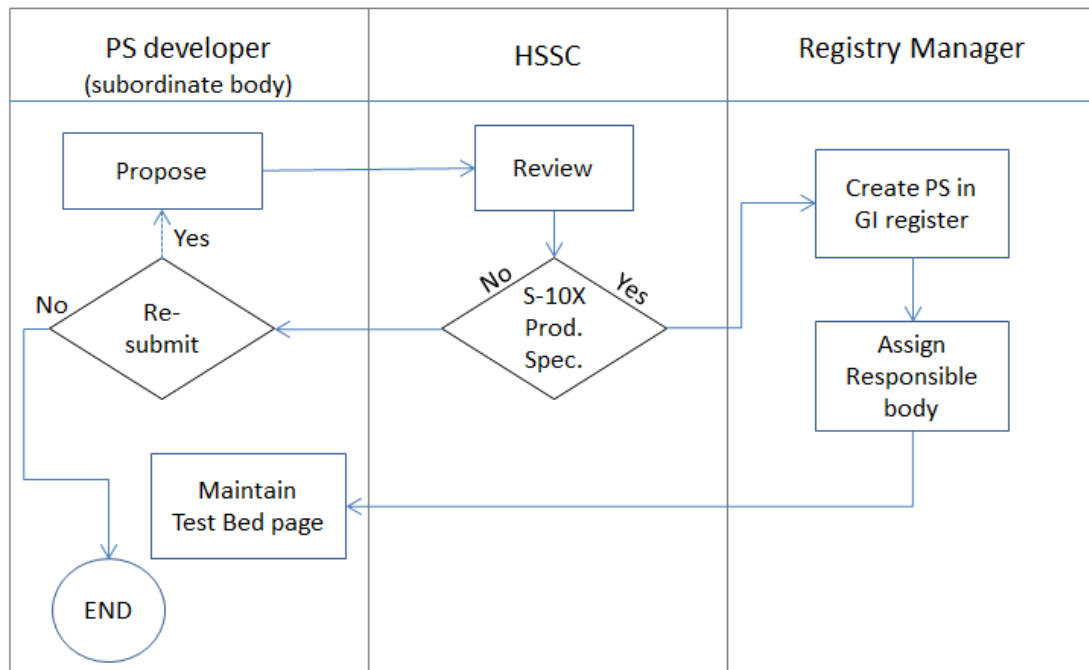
PS developer
(subordinate body)

HSSC

Registry Manager

Propose

Review

Create PS in GI register

Yes

No

Re-submit

No

S-10X Prod. Spec.

Yes

Assign Responsible body

Maintain Test Bed page

END